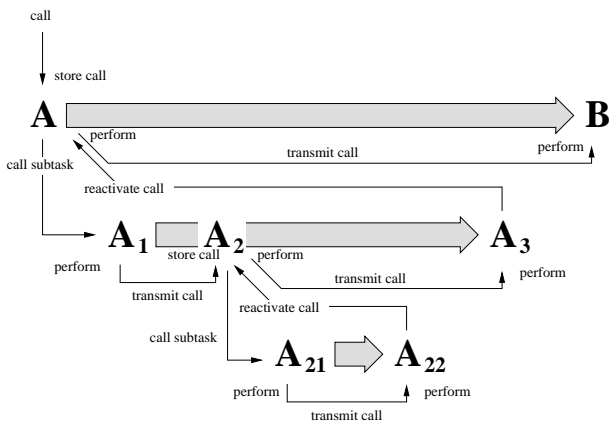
call

store call

A

B

perform

transmit call

perform

call subtask

reactivate call

$A_1$

$A_2$

$A_3$

perform

store call

perform

transmit call

perform

transmit call

reactivate call

call subtask

$A_{21}$

$A_{22}$

perform

perform

transmit call